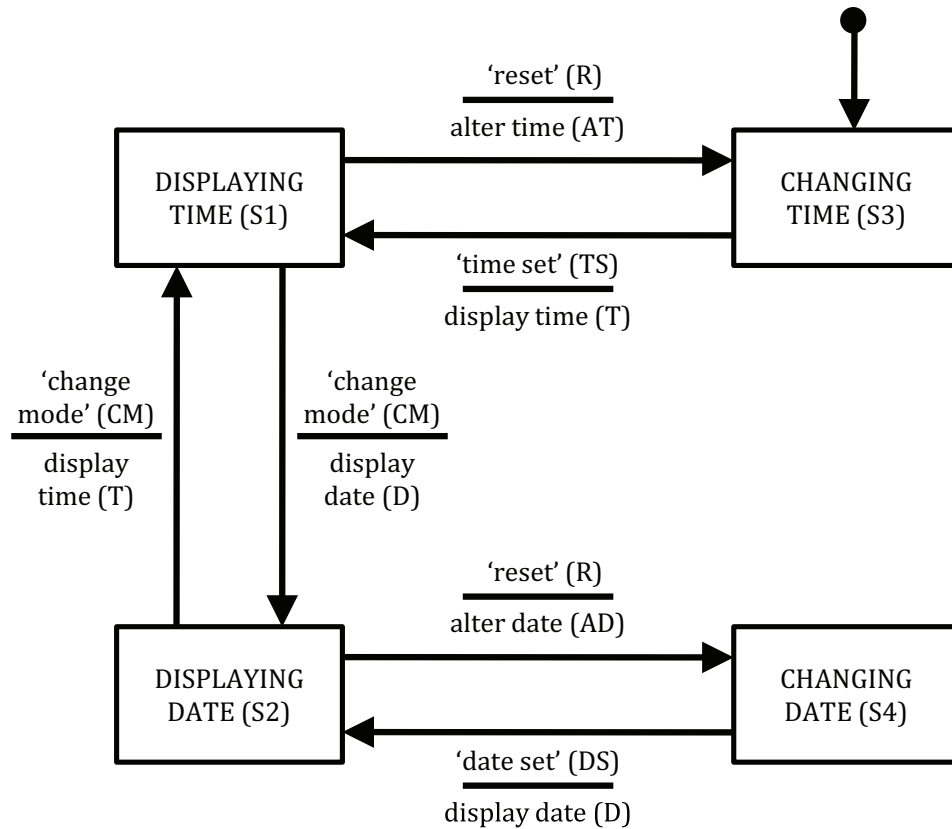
'reset' (R)
alter time (AT)

DISPLAYING TIME (S1)

CHANGING TIME (S3)

'time set' (TS)
display time (T)

'change mode' (CM)
display time (T)

'change mode' (CM)
display date (D)

'reset' (R)
alter date (AD)

DISPLAYING DATE (S2)

CHANGING DATE (S4)

'date set' (DS)
display date (D)